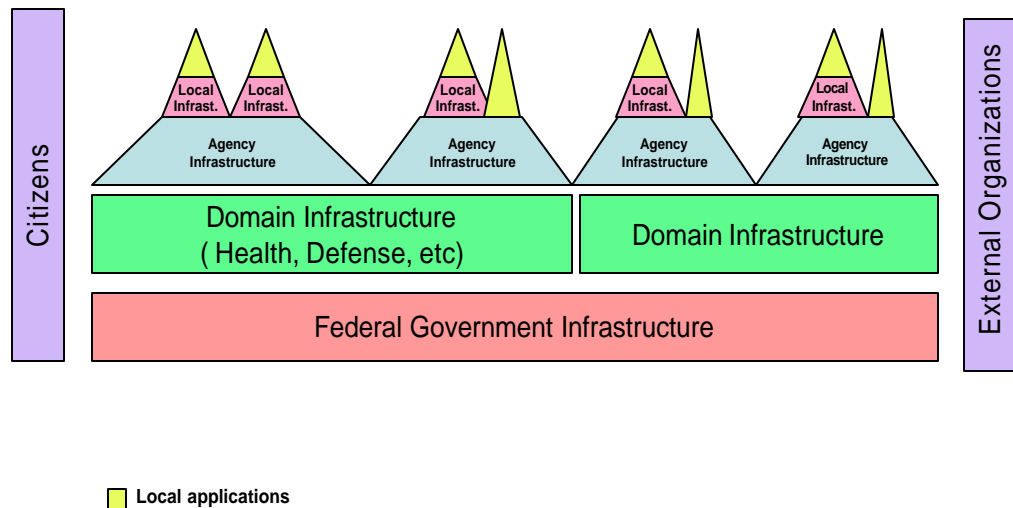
Citizens

Local Infrast.

Local Infrast.

Agency Infrastructure

Local Infrast.

Agency Infrastructure

Local Infrast.

Agency Infrastructure

Local Infrast.

Agency Infrastructure

Domain Infrastructure ( Health, Defense, etc)

Domain Infrastructure

Federal Government Infrastructure

External Organizations

Local applications